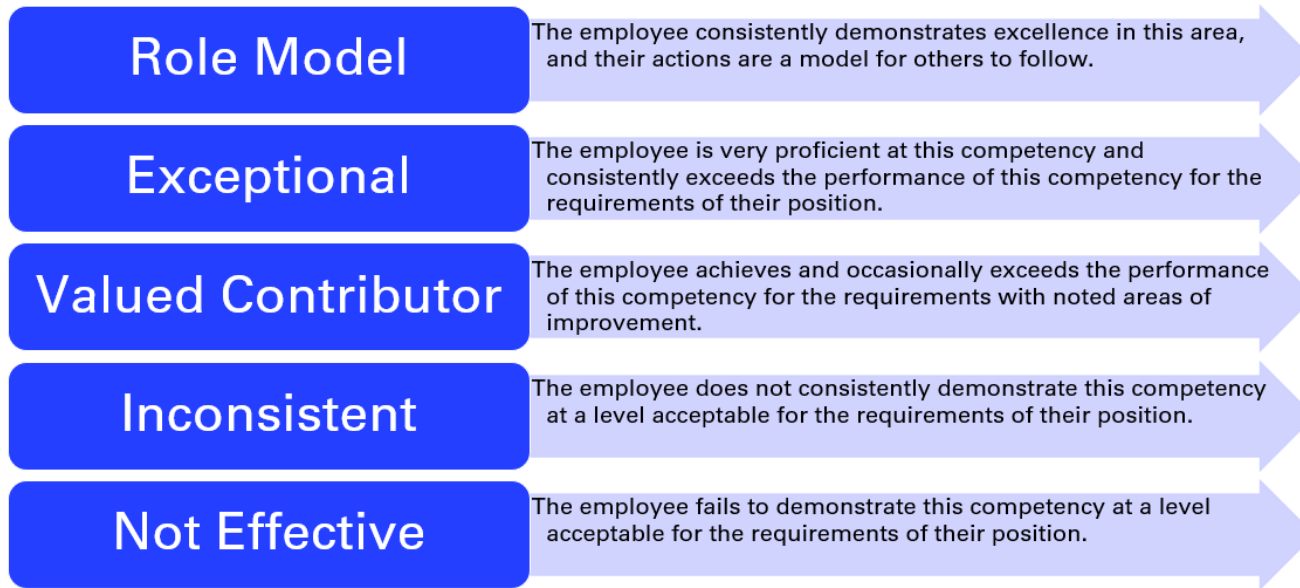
Role Model

The employee consistently demonstrates excellence in this area, and their actions are a model for others to follow.

Exceptional

The employee is very proficient at this competency and consistently exceeds the performance of this competency for the requirements of their position.

Valued Contributor

The employee achieves and occasionally exceeds the performance of this competency for the requirements with noted areas of improvement.

Inconsistent

The employee does not consistently demonstrate this competency at a level acceptable for the requirements of their position.

Not Effective

The employee fails to demonstrate this competency at a level acceptable for the requirements of their position.